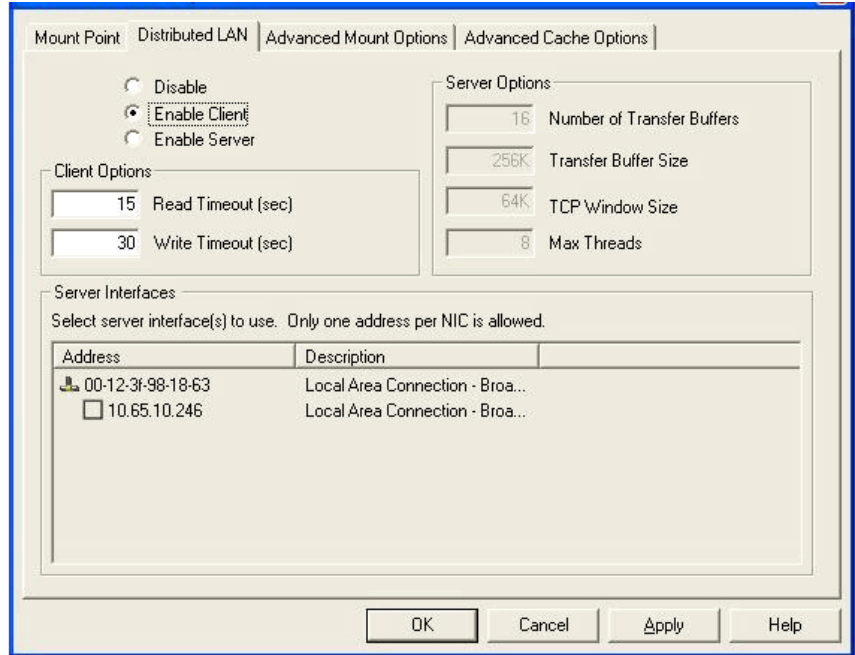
Mount Point | Distributed LAN | Advanced Mount Options | Advanced Cache Options

Disable
Enable Client
Enable Server

Client Options
15 Read Timeout (sec)
30 Write Timeout (sec)

Server Options
16 Number of Transfer Buffers
256K Transfer Buffer Size
64K TCP Window Size
8 Max Threads

Server Interfaces
Select server interface(s) to use. Only one address per NIC is allowed.

| Address | Description |
|---|---|
| 00-12-3f-98-18-63 | Local Area Connection - Broa... |
| 10.65.10.246 | Local Area Connection - Broa... |

OK Cancel Apply Help